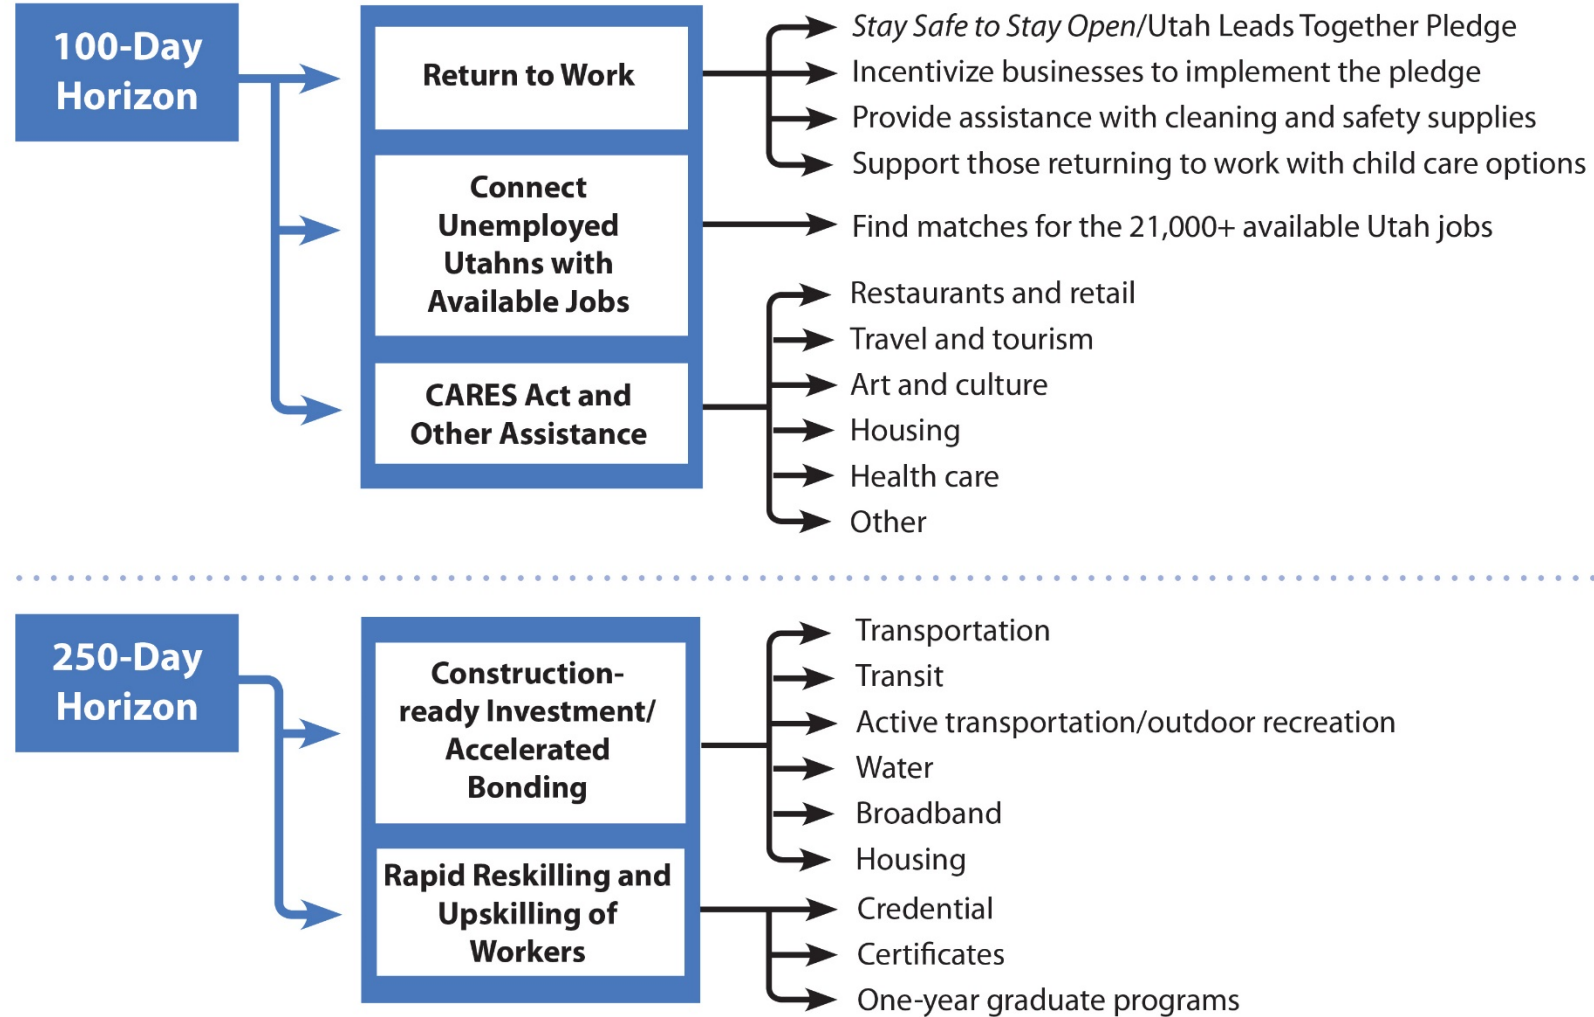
100-Day Horizon

Return to Work

*Stay Safe to Stay Open*/Utah Leads Together Pledge
Incentivize businesses to implement the pledge
Provide assistance with cleaning and safety supplies
Support those returning to work with child care options

Connect Unemployed Utahns with Available Jobs

Find matches for the 21,000+ available Utah jobs

CARES Act and Other Assistance

Restaurants and retail
Travel and tourism
Art and culture
Housing
Health care
Other

250-Day Horizon

Construction-ready Investment/ Accelerated Bonding

Transportation
Transit
Active transportation/outdoor recreation
Water
Broadband
Housing

Rapid Reskilling and Upskilling of Workers

Credential
Certificates
One-year graduate programs